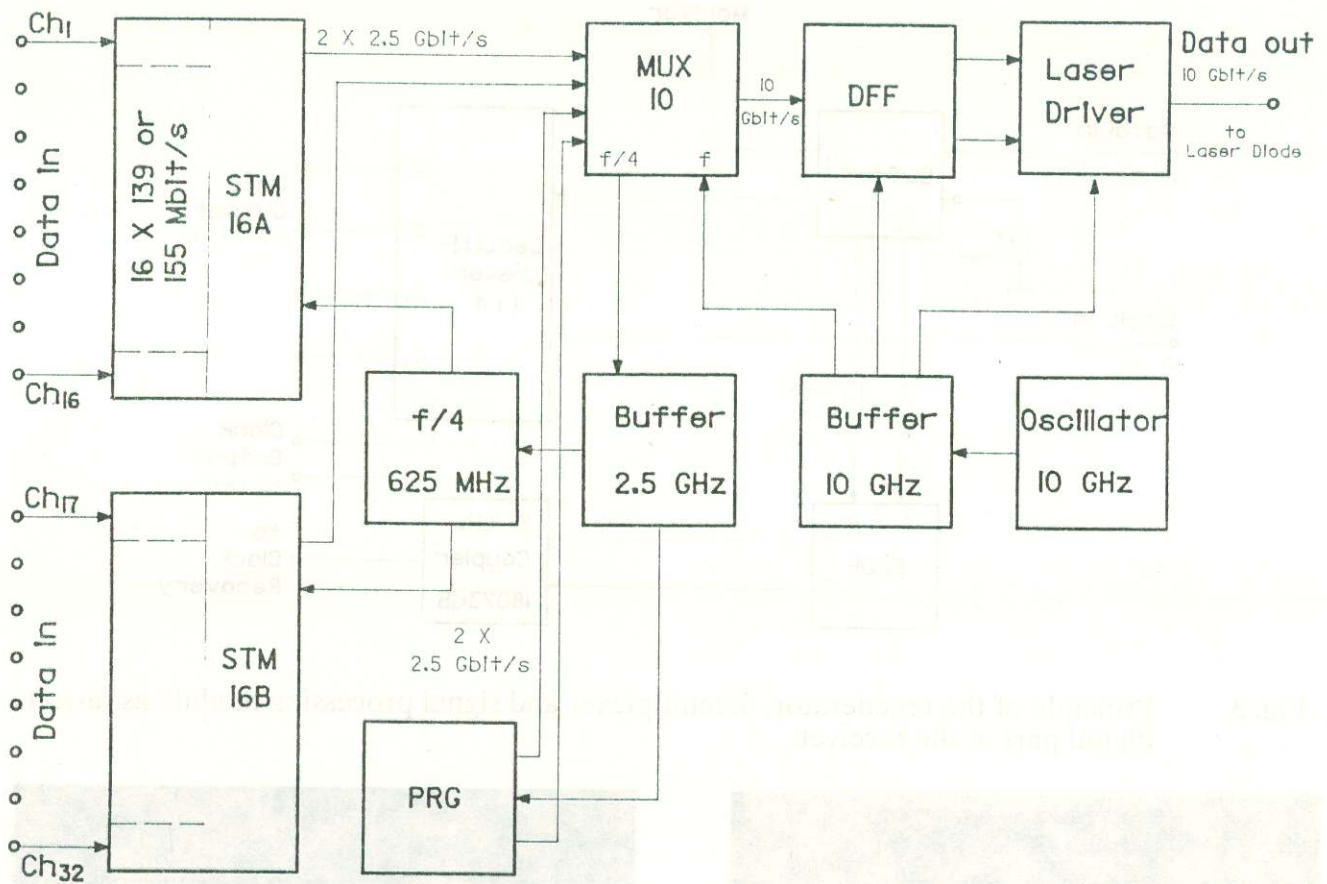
$Ch_1$

Data In

16 X 139 or 155 Mbit/s

STM 16A

$Ch_{16}$

2 X 2.5 Gbit/s

MUX 10

f/4 f

10 Gbit/s

DFF

Laser Driver

Data out
10 Gbit/s

to Laser Diode

f/4
625 MHz

Buffer
2.5 GHz

Buffer
10 GHz

Oscillator
10 GHz

$Ch_{17}$

Data In

STM 16B

$Ch_{32}$

2 X 2.5 Gbit/s

PRG